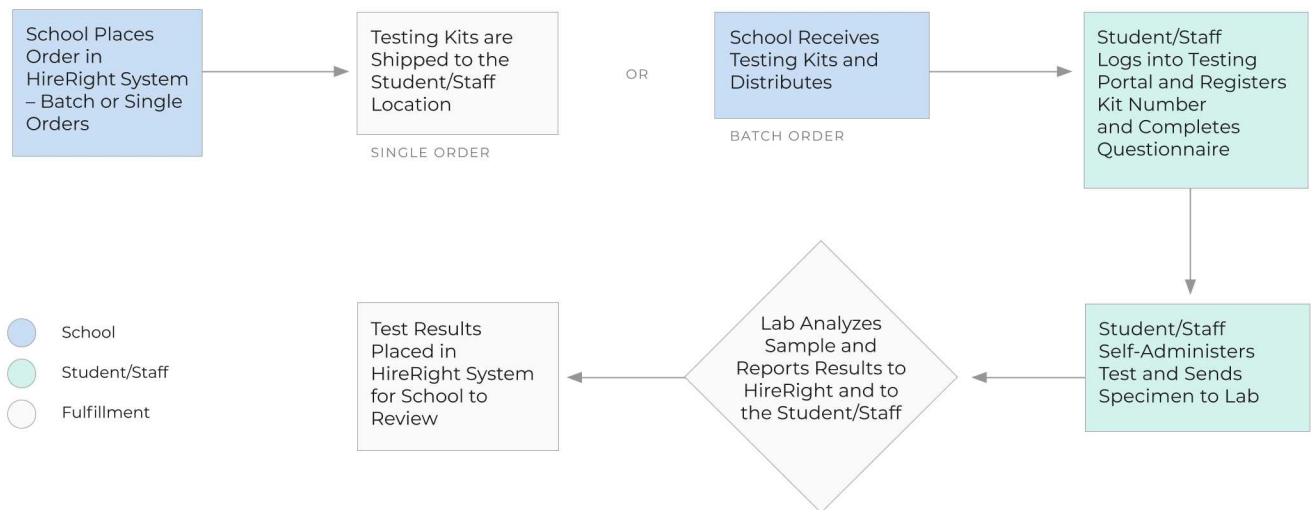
School Places Order in HireRight System – Batch or Single Orders

Testing Kits are Shipped to the Student/Staff Location

SINGLE ORDER

OR

School Receives Testing Kits and Distributes

BATCH ORDER

Student/Staff Logs into Testing Portal and Registers Kit Number and Completes Questionnaire

Student/Staff Self-Administers Test and Sends Specimen to Lab

Lab Analyzes Sample and Reports Results to HireRight and to the Student/Staff

Test Results Placed in HireRight System for School to Review

School

Student/Staff

Fulfillment